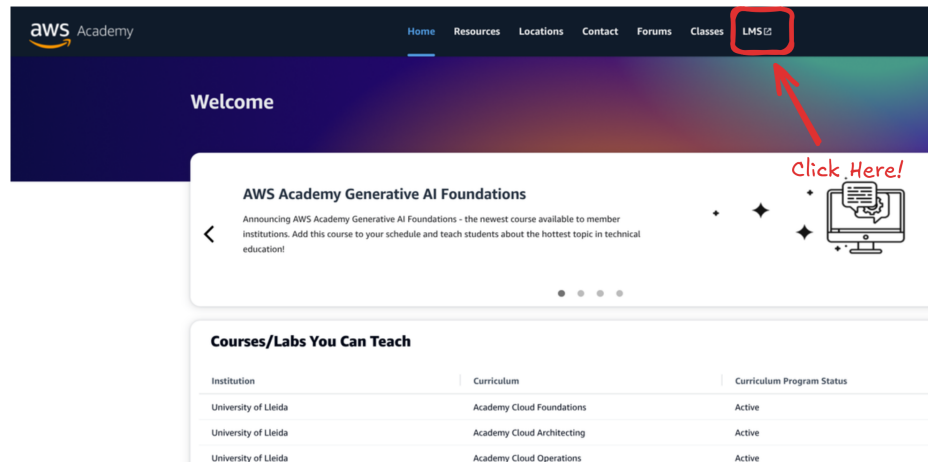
aws Academy

Home Resources Locations Contact Forums Classes LMS

Welcome

Click Here!

AWS Academy Generative AI Foundations

Announcing AWS Academy Generative AI Foundations - the newest course available to member institutions. Add this course to your schedule and teach students about the hottest topic in technical education!

Courses/Labs You Can Teach

| Institution | Curriculum | Curriculum Program Status |
|---|---|---|
| University of Lleida | Academy Cloud Foundations | Active |
| University of Lleida | Academy Cloud Architecting | Active |
| University of Lleida | Academy Cloud Operations | Active |